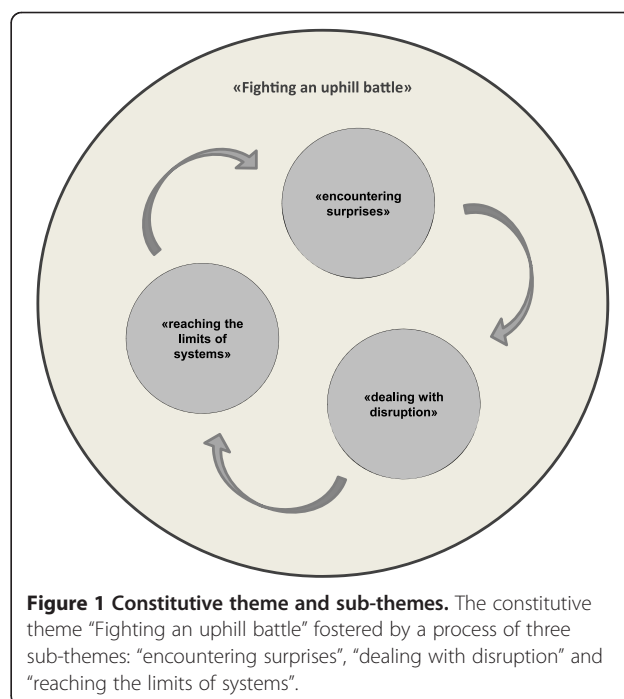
«Fighting an uphill battle»

«encountering surprises»

«dealing with disruption»

«reaching the limits of systems»

**Figure 1 Constitutive theme and sub-themes.** The constitutive theme “Fighting an uphill battle” fostered by a process of three sub-themes: “encountering surprises”, “dealing with disruption” and “reaching the limits of systems”.